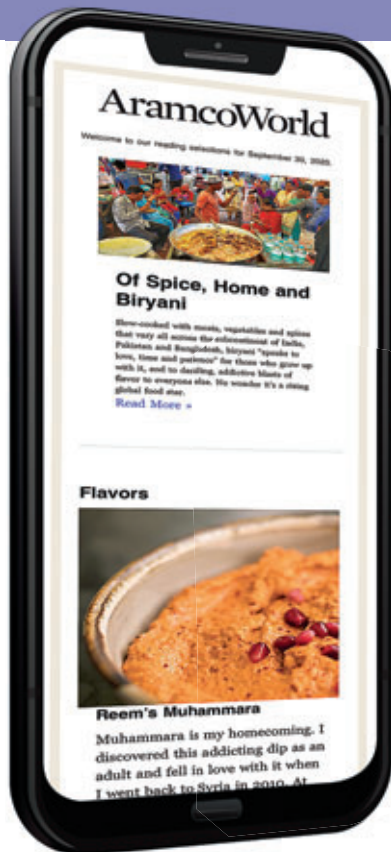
AramcoWorld

Welcome to our reading selections for September 30, 2020.

Of Spice, Home and Biryani

Slow-cooked with meats, vegetables and spices that vary all across the subcontinent of India, Pakistan and Bangladesh, biryani "speaks to love, time and patience" for those who grew up with it, and to dazzling, addictive blasts of flavor to everyone else. No wonder it's a rising global food star.

Read More »

Flavors

Reem's Muhammara

Muhammara is my homecoming. I discovered this addicting dip as an adult and fell in love with it when I went back to Syria in 2010. At